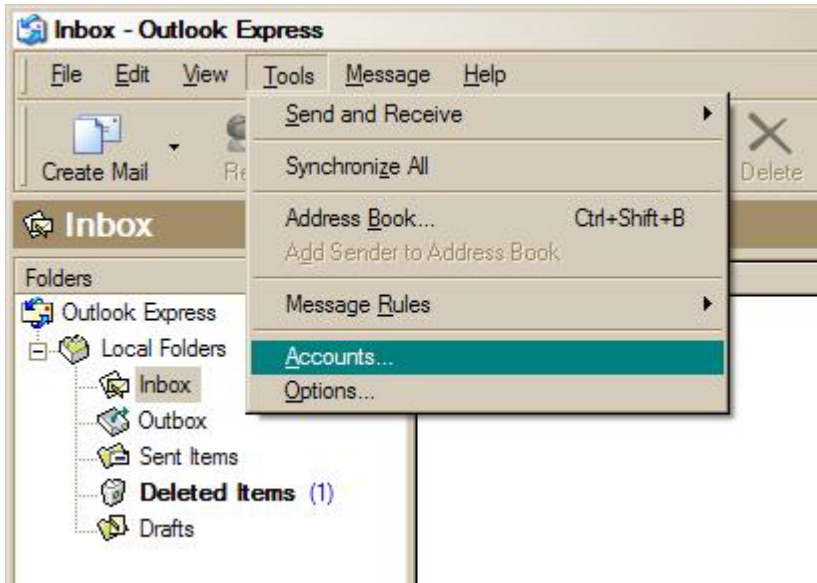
Inbox - Outlook Express

File Edit View Tools Message Help

Create Mail Re

Delete

Inbox

Folders

Outlook Express
Local Folders
Inbox
Outbox
Sent Items
Deleted Items (1)
Drafts

Send and Receive
Synchronize All
Address Book... Ctrl+Shift+B
Add Sender to Address Book
Message Rules
Accounts...
Options...